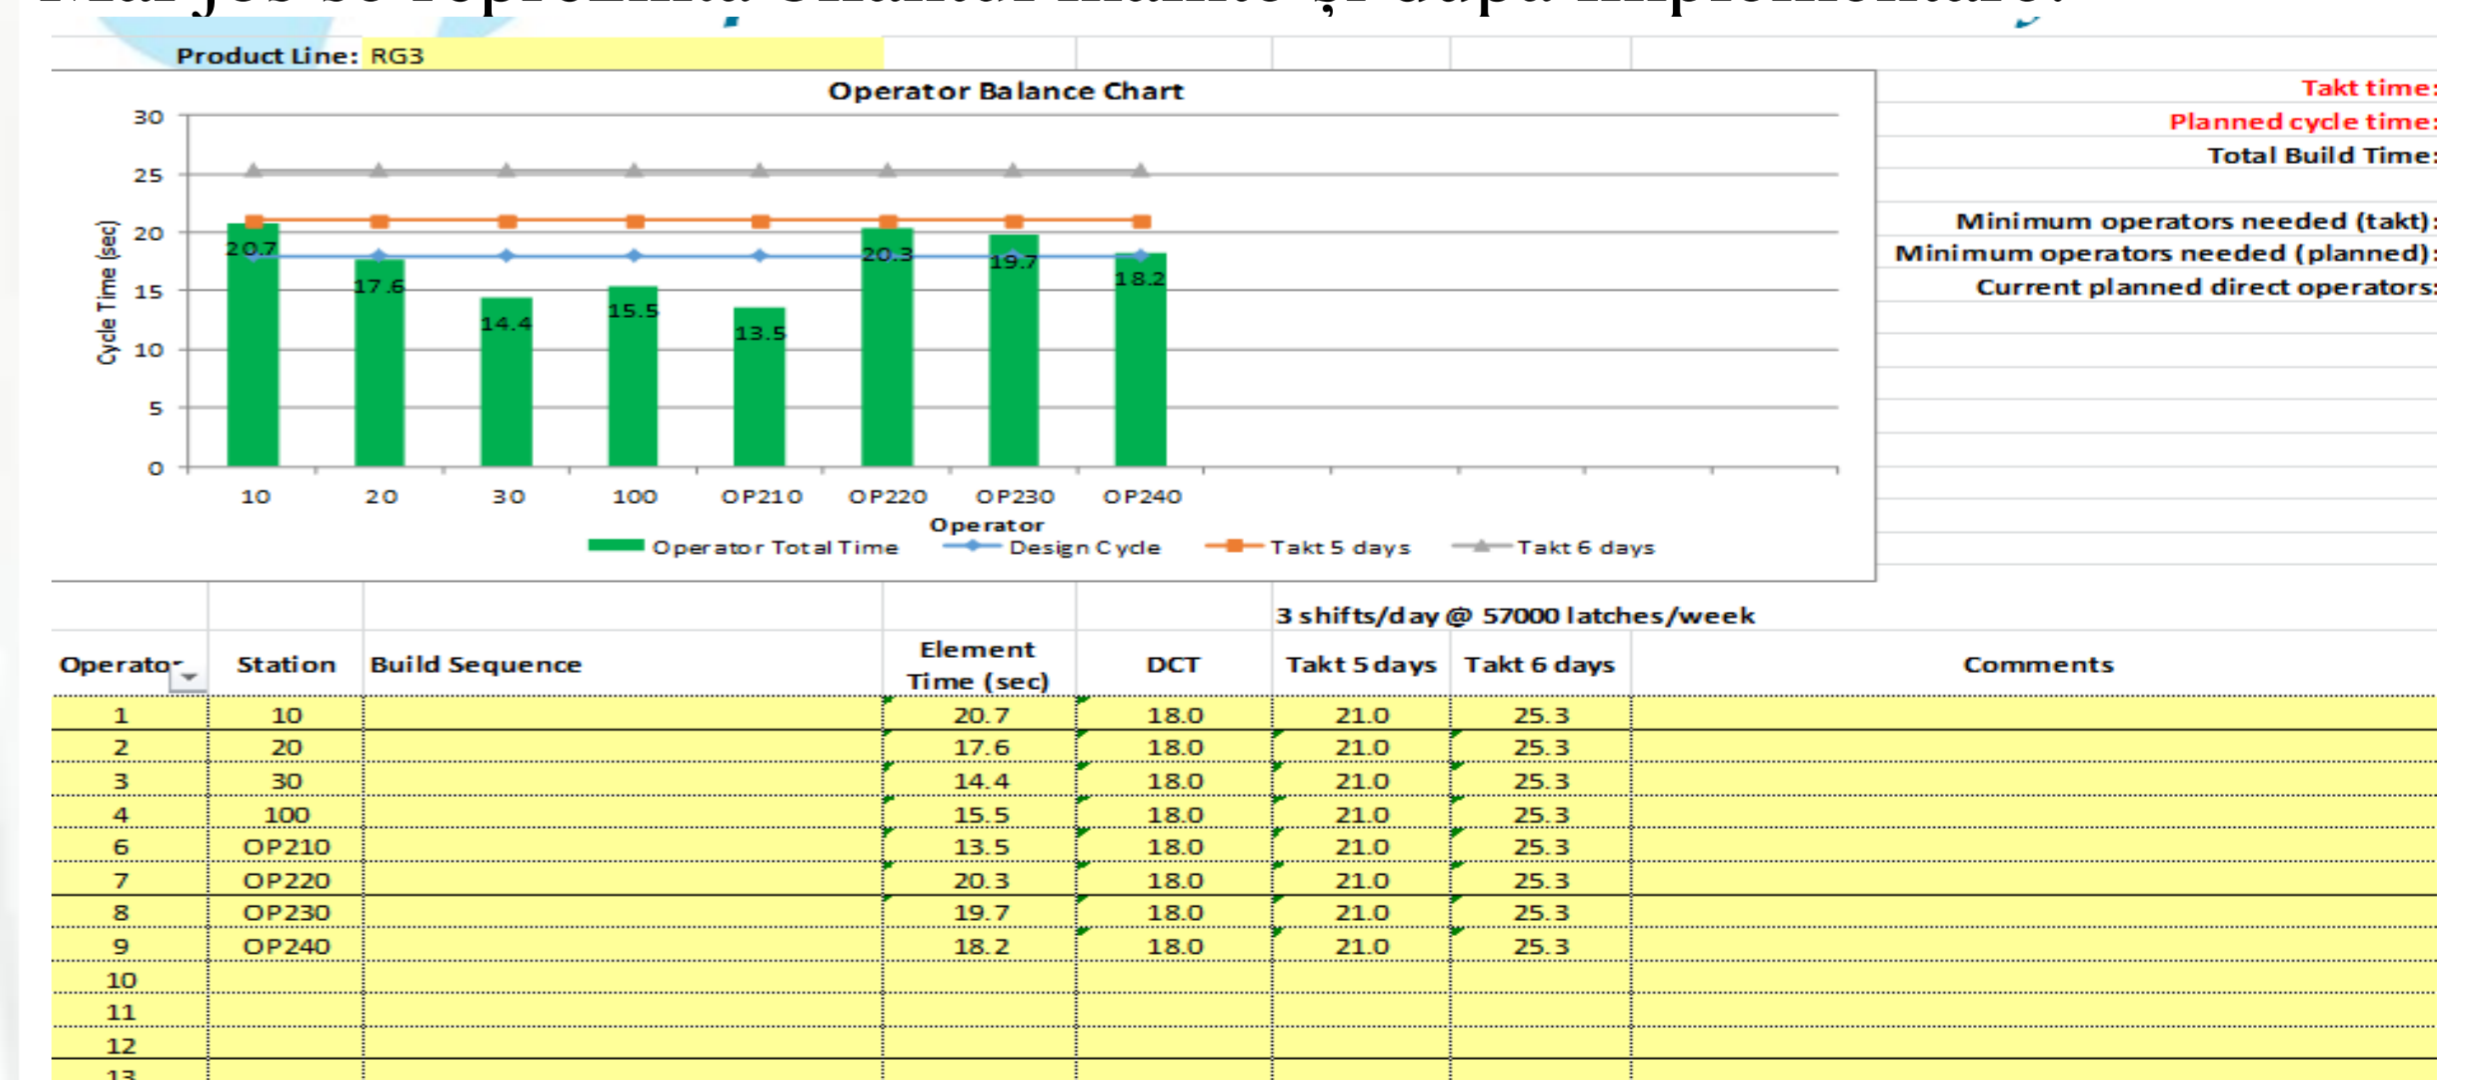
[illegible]

Product Line: RG3

Operator Balance Chart

30
25
20
15
10
5
0

Cycle Time (sec)

20.7
17.6
14.4
15.5
13.5
20.3
19.7
18.2

10 20 30 100 OP210 OP220 OP230 OP240

Operator

Operator Total Time
Design Cycle
Takt 5 days
Takt 6 days

Takt time:
Planned cycle time:
Total Build Time:

Minimum operators needed (takt):
Minimum operators needed (planned):
Current planned direct operators:

3 shifts/day @ 57000 latches/week

| Operator | Station | Build Sequence | Element Time (sec) | DCT | Takt 5 days | Takt 6 days | Comments |
|---|---|---|---|---|---|---|---|
| 1 | 10 | | 20.7 | 18.0 | 21.0 | 25.3 | |
| 2 | 20 | | 17.6 | 18.0 | 21.0 | 25.3 | |
| 3 | 30 | | 14.4 | 18.0 | 21.0 | 25.3 | |
| 4 | 100 | | 15.5 | 18.0 | 21.0 | 25.3 | |
| 6 | OP210 | | 13.5 | 18.0 | 21.0 | 25.3 | |
| 7 | OP220 | | 20.3 | 18.0 | 21.0 | 25.3 | |
| 8 | OP230 | | 19.7 | 18.0 | 21.0 | 25.3 | |
| 9 | OP240 | | 18.2 | 18.0 | 21.0 | 25.3 | |
| 10 | | | | | | | |
| 11 | | | | | | | |
| 12 | | | | | | | |
| 13 | | | | | | | |